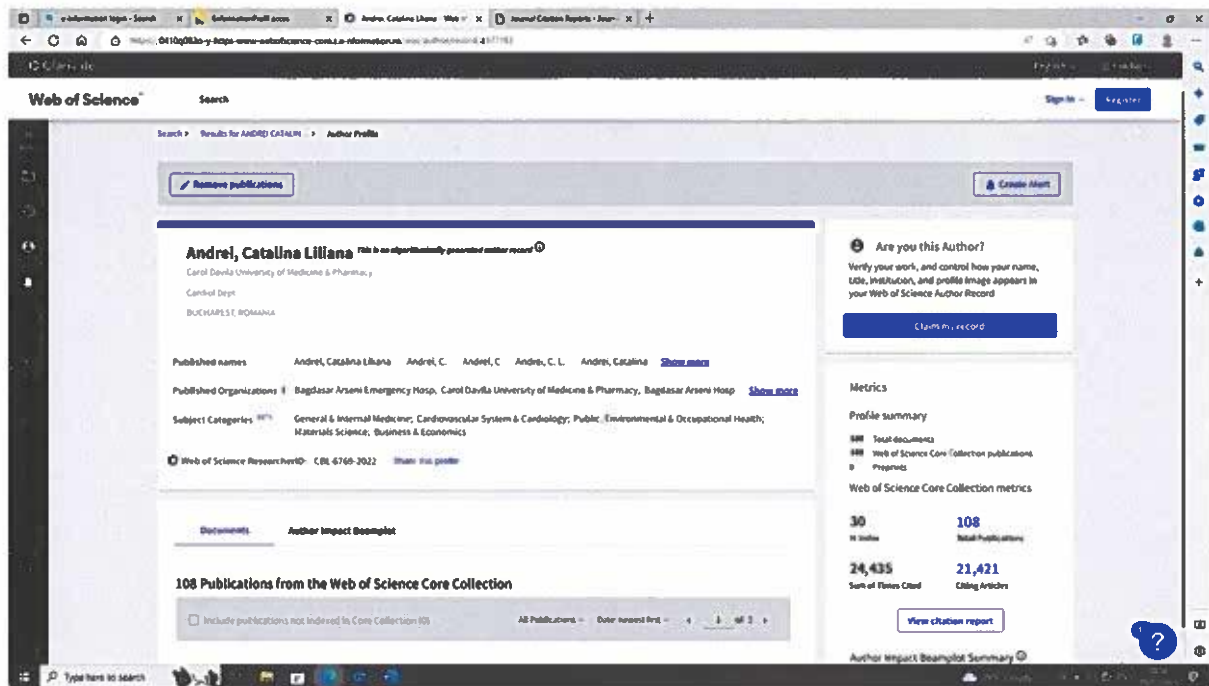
e-information login - Search | Andrei, Catalina Liliana - Web | Journal Citation Reports - Jour

Clarivate

Web of Science

Search

Sign In
Register

Search > Results for ANDREI CATALIN > Author Profile

Remove publications

Create Alert

Andrei, Catalina Liliana This is an algorithmically generated author record

Carol Davila University of Medicine & Pharmacy

Cardiol Dept

BUCHAREST, ROMANIA

Published names Andrei, Catalina Liliana Andrei, C. Andrei, C Andrei, C. L. Andrei, Catalina Show more

Published Organizations Bagdasar Arseni Emergency Hosp; Carol Davila University of Medicine & Pharmacy; Bagdasar Arseni Hosp Show more

Subject Categories General & Internal Medicine; Cardiovascular System & Cardiology; Public, Environmental & Occupational Health; Materials Science; Business & Economics

Web of Science ResearcherID CBL-6769-2022 Share this profile

Are you this Author?

Verify your work, and control how your name, title, institution, and profile image appears in your Web of Science Author Record

Claim my record

Metrics

Profile summary

108 Total documents
108 Web of Science Core Collection publications
0 Preprints

Web of Science Core Collection metrics

30
H-Index

108
Total Publications

24,435
Sum of Times Cited

21,421
Citing Articles

View citation report

Author Impact Beamplot Summary

Documents

Author Impact Beamplot

108 Publications from the Web of Science Core Collection

Include publications not indexed in Core Collection

All Publications

Date: newest first

1 of 3

Type here to search